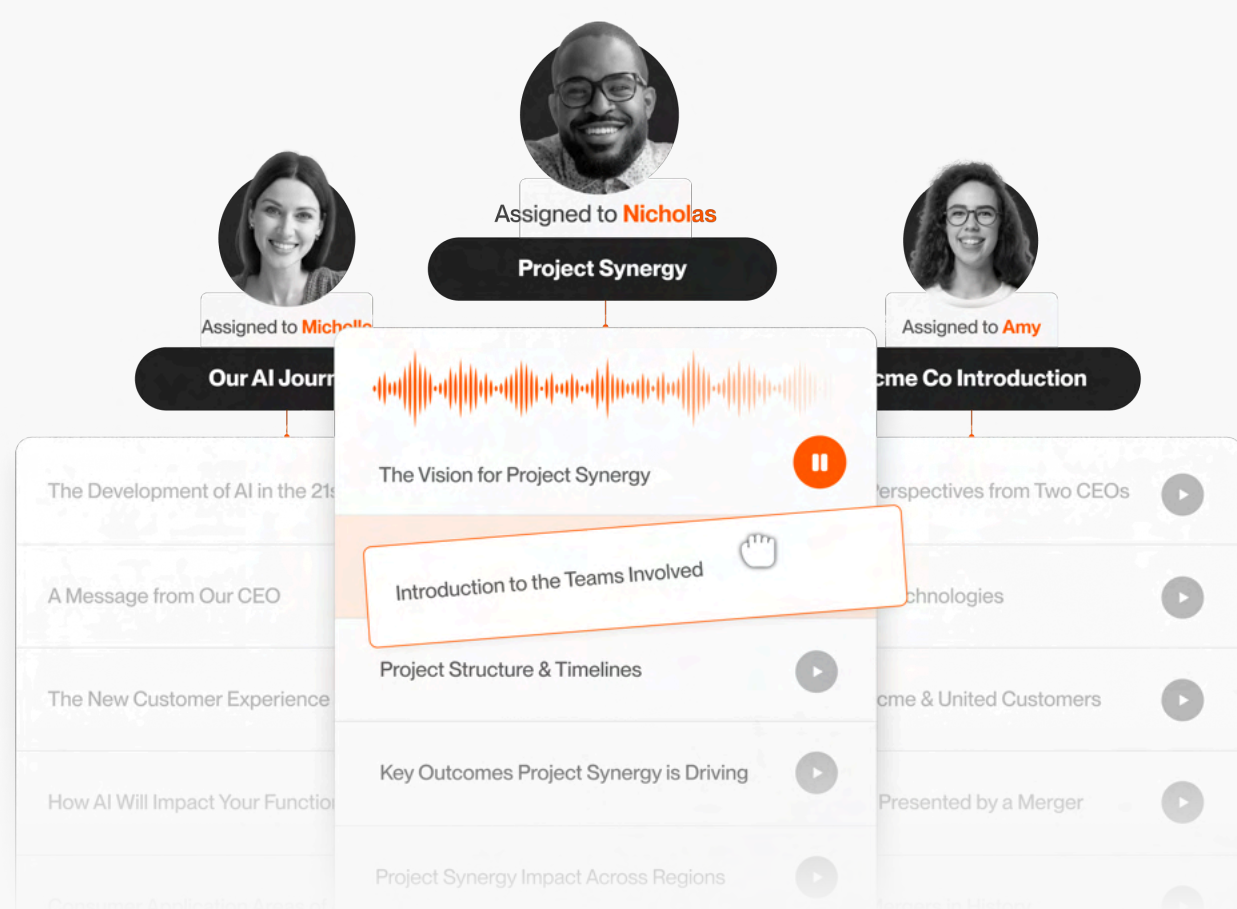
Assigned to Nicholas

Project Synergy

Assigned to Michelle

Our AI Journ

Assigned to Amy

cme Co Introduction

The Development of AI in the 21s

A Message from Our CEO

The New Customer Experience

How AI Will Impact Your Functio

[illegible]

The Vision for Project Synergy

Introduction to the Teams Involved

Project Structure & Timelines

Key Outcomes Project Synergy is Driving

Project Synergy Impact Across Regions

Perspectives from Two CEOs

chnologies

cme & United Customers

Presented by a Merger

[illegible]